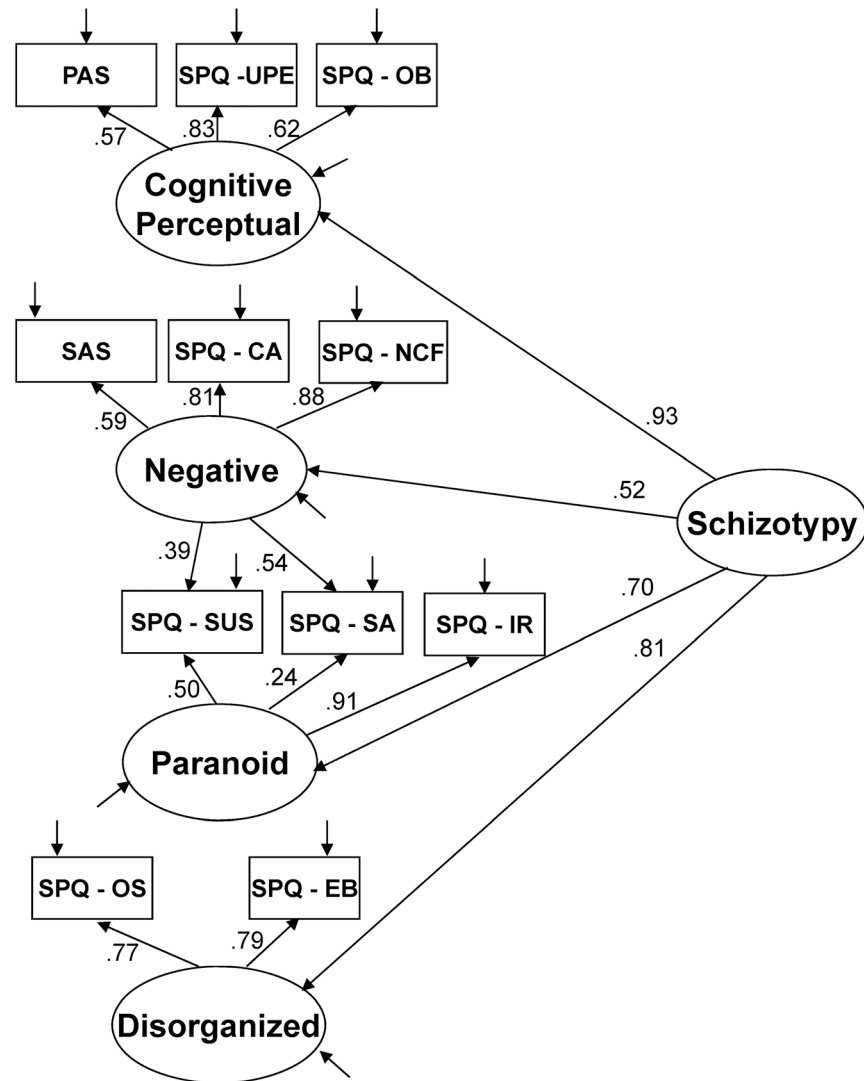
PAS
SPQ -UPE
SPQ - OB
.57
.83
.62
Cognitive Perceptual
SAS
SPQ - CA
SPQ - NCF
.93
.59
.81
.88
Negative
.52
Schizotypy
.39
.54
SPQ - SUS
SPQ - SA
SPQ - IR
.70
.81
.50
.24
.91
Paranoid
SPQ - OS
SPQ - EB
.77
.79
Disorganized